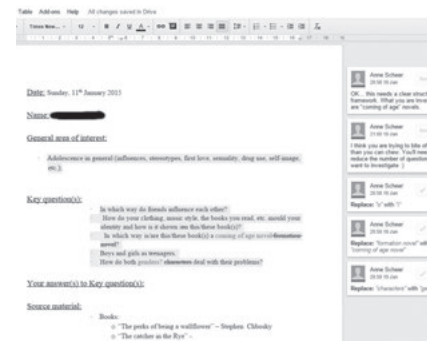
Table Add-ons Help All changes saved in Drive

Times New... 12

Date: Sunday, 11th January 2015

Name:

General area of interest:

Adolescence in general (influences, stereotypes, first love, sexuality, drug use, self image, etc.)

Key question(s):

In which way do friends influence each other?

How do your clothing, music style, the books you read, etc. mould your identity and how is it shown ~~on this~~ these book(s)?

In which way is ~~are this~~ these book(s) a coming of age novel ~~formation novel~~?

Boys and girls as teenagers.

How do both ~~genders~~ characters deal with their problems?

Your answer(s) to Key question(s):

Source material:

Books:

"The perks of being a wallflower" – Stephen Chbosky

"The catcher in the Rye" –

Anne Scheer
20:58 18 Jan
OK ... this needs a clear struct framework. What are you inve are "coming of age" novels.

Anne Scheer
21:00 18 Jan
I think you are trying to bite of than you can chew. You'll nee reduce the number of question want to investigate :)

Anne Scheer
20:58 18 Jan
Replace: "o" with "i"

Anne Scheer
20:59 18 Jan
Replace: "formation novel" with "coming of age novel"

Anne Scheer
20:58 18 Jan
Replace: "characters" with "ge